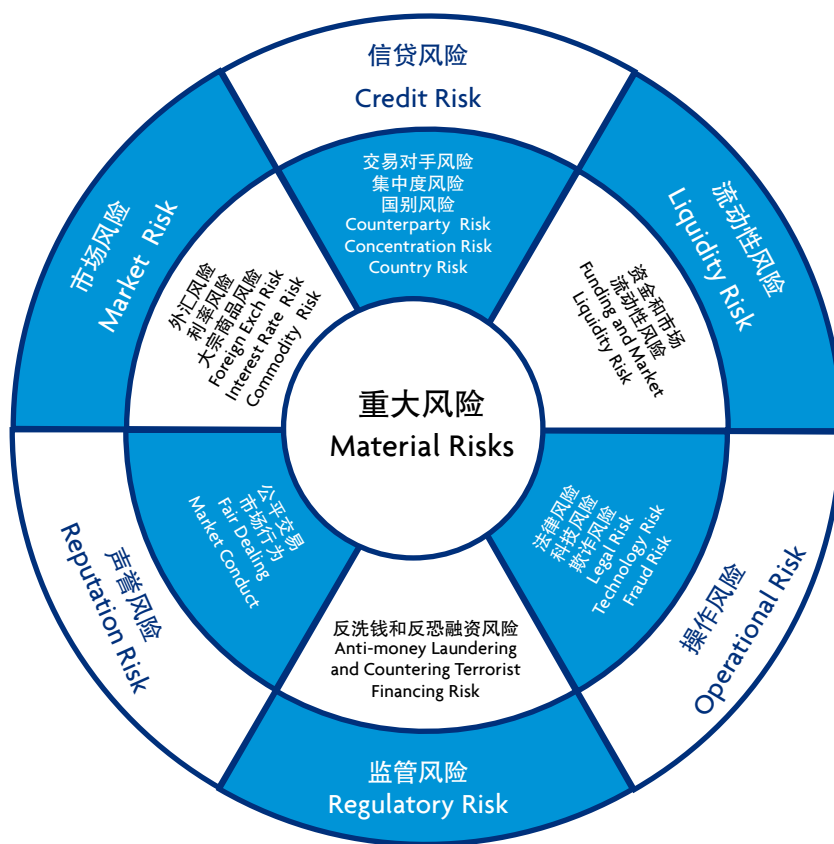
信贷风险
Credit Risk

流动性风险
Liquidity Risk

操作风险
Operational Risk

监管风险
Regulatory Risk

声誉风险
Reputation Risk

市场风险
Market Risk

交易对手风险
集中度风险
国别风险
Counterparty Risk
Concentration Risk
Country Risk

资金和市场
流动性风险
Funding and Market
Liquidity Risk

法律风险
科技风险
欺诈风险
Legal Risk
Technology Risk
Fraud Risk

反洗钱和反恐融资风险
Anti-money Laundering
and Countering Terrorist
Financing Risk

公平交易
市场行为
Fair Dealing
Market Conduct

外汇风险
利率风险
大宗商品风险
Foreign Exch Risk
Interest Rate Risk
Commodity Risk

重大风险
Material Risks